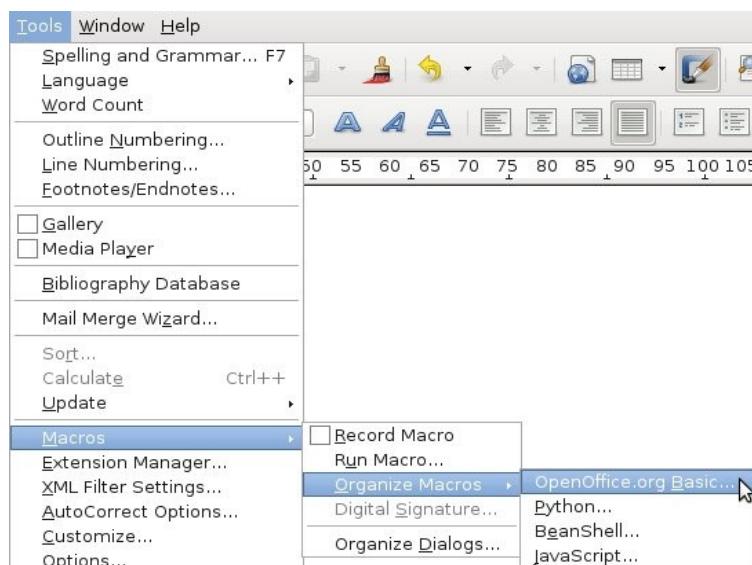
Tools Window Help

Spelling and Grammar... F7
Language
Word Count

Outline Numbering...
Line Numbering...
Footnotes/Endnotes...

Gallery
Media Player

Bibliography Database

Mail Merge Wizard...

Sort...
Calculate Ctrl++
Update

Macros
Extension Manager...
XML Filter Settings...
AutoCorrect Options...
Customize...
Options...

50 55 60 65 70 75 80 85 90 95 100 105

Record Macro
Run Macro...
Organize Macros
Digital Signature...

Organize Dialogs...

OpenOffice.org Basic...
Python...
BeanShell...
JavaScript...